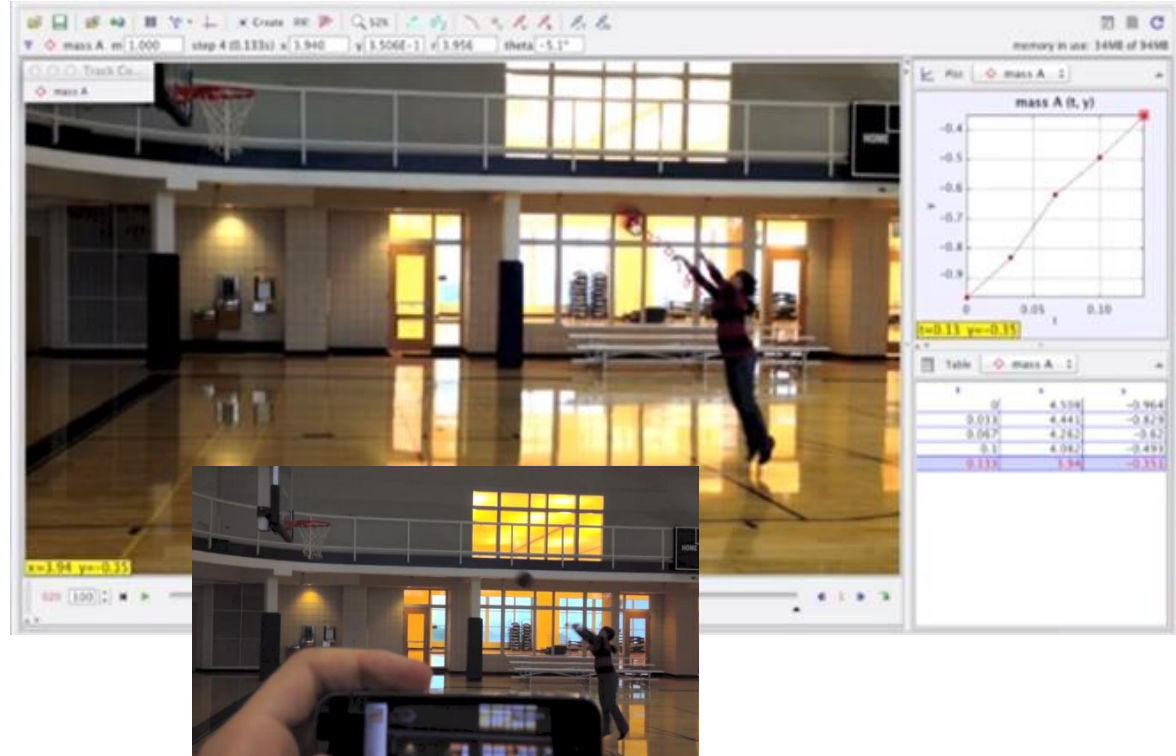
Create 52%

mass A m 1.000 step 4 (0.133s) x 3.940 y 3.506E-1 r 3.956 theta -5.1°

memory in use: 34MB of 94MB

Track Co...

mass A

Plot mass A

mass A (t, y)

-0.4
-0.5
-0.6
-0.7
-0.8
-0.9

y

0 0.05 0.10

t

t=0.13 y=-0.35

Table mass A

| t | x | y |
|---|---|---|
| 0 | 4.559 | -0.964 |
| 0.033 | 4.441 | -0.829 |
| 0.067 | 4.262 | -0.62 |
| 0.1 | 4.082 | -0.493 |
| 0.133 | 3.94 | -0.351 |

x=3.94 y=-0.35

020 100

HOME

HOME